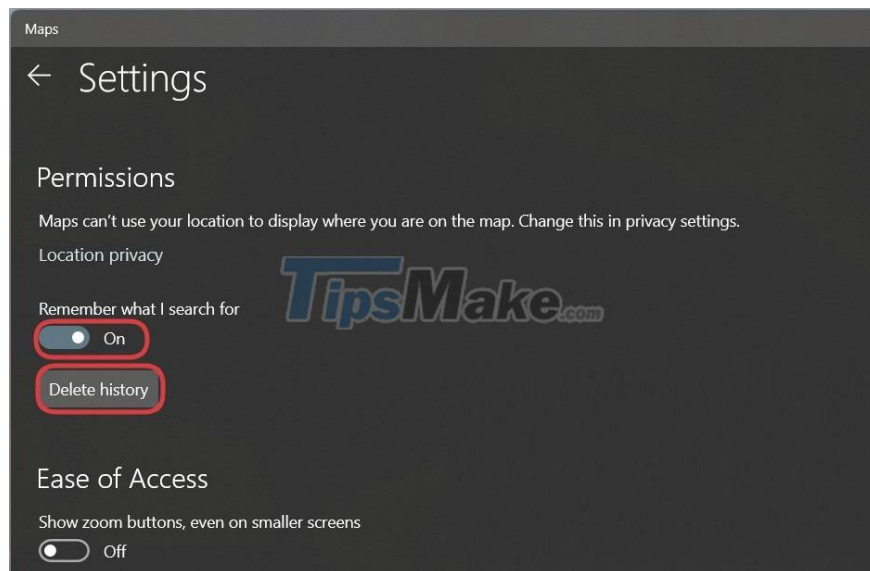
Maps

← Settings

Permissions

Maps can't use your location to display where you are on the map. Change this in privacy settings.

Location privacy

TipsMake.com

Remember what I search for

On

Delete history

Ease of Access

Show zoom buttons, even on smaller screens

Off